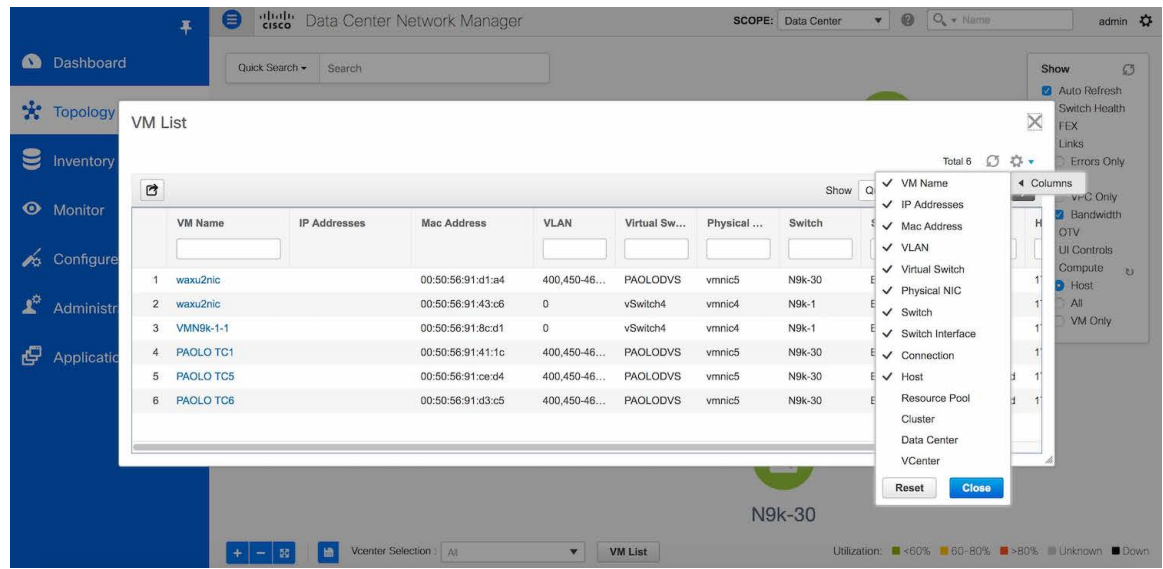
cisco Data Center Network Manager

SCOPE: Data Center

Name

admin

Dashboard

Topology

Inventory

Monitor

Configure

Administr

Applicatio

Quick Search ▾ Search

Show

Auto Refresh

Switch Health

FEX

Links

Errors Only

VPC Only

Bandwidth

OTV

UI Controls

Compute

Host

All

VM Only

VM List

Total 6

Show Q

| | VM Name | IP Addresses | Mac Address | VLAN | Virtual Sw... | Physical ... | Switch | S | H |
|---|---|---|---|---|---|---|---|---|---|
| 1 | waxu2nic | | 00:50:56:91:d1:a4 | 400,450-46... | PAOLODVS | vmnic5 | N9k-30 | E | 1 |
| 2 | waxu2nic | | 00:50:56:91:43:c6 | 0 | vSwitch4 | vmnic4 | N9k-1 | E | 1 |
| 3 | VMN9k-1-1 | | 00:50:56:91:8c:d1 | 0 | vSwitch4 | vmnic4 | N9k-1 | E | 1 |
| 4 | PAOLO TC1 | | 00:50:56:91:41:1c | 400,450-46... | PAOLODVS | vmnic5 | N9k-30 | E | 1 |
| 5 | PAOLO TC5 | | 00:50:56:91:ce:d4 | 400,450-46... | PAOLODVS | vmnic5 | N9k-30 | E d | 1 |
| 6 | PAOLO TC6 | | 00:50:56:91:d3:c5 | 400,450-46... | PAOLODVS | vmnic5 | N9k-30 | E d | 1 |

◂ Columns

✓ VM Name
✓ IP Addresses
✓ Mac Address
✓ VLAN
✓ Virtual Switch
✓ Physical NIC
✓ Switch
✓ Switch Interface
✓ Connection
✓ Host
Resource Pool
Cluster
Data Center
VCenter

Reset Close

N9k-30

Vcenter Selection : All

VM List

Utilization: <60% 60-80% >80% Unknown Down